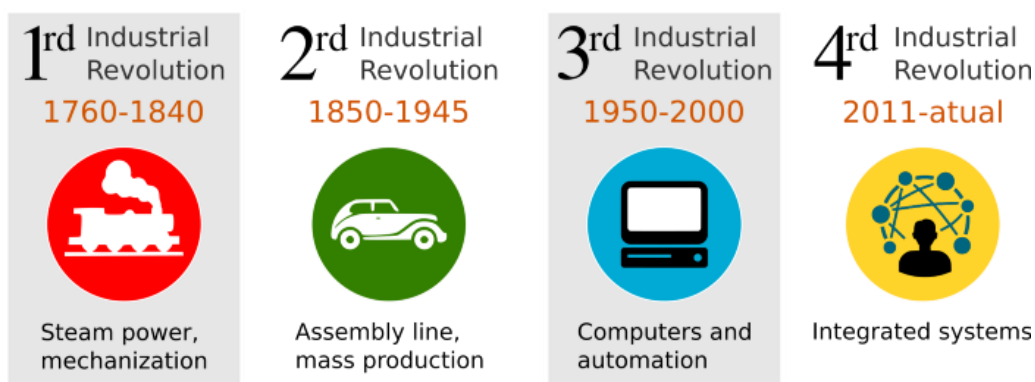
1rd Industrial Revolution
1760-1840
Steam power, mechanization

2rd Industrial Revolution
1850-1945
Assembly line, mass production

3rd Industrial Revolution
1950-2000
Computers and automation

4rd Industrial Revolution
2011-atual
Integrated systems